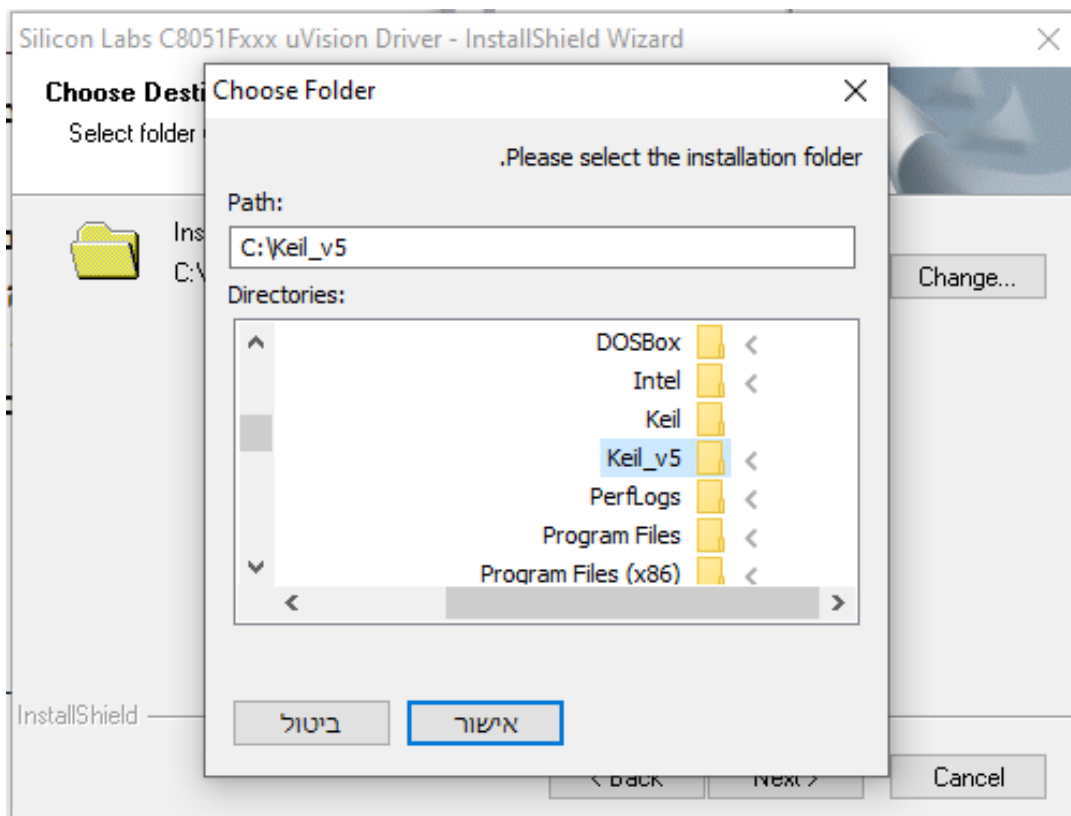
Silicon Labs C8051Fxxx uVision Driver - InstallShield Wizard

Choose Desti

Select folder

Ins

C:\

Change...

Choose Folder

.Please select the installation folder

Path:

C:\Keil_v5

Directories:

DOSBox

Intel

Keil

Keil_v5

PerfLogs

Program Files

Program Files (x86)

InstallShield

ביטול

אישור

< Back

Next >

Cancel